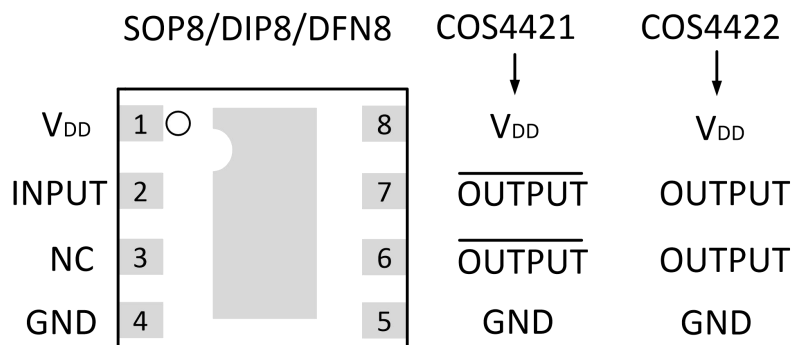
SOP8/DIP8/DFN8

COS4421

COS4422

| | | | | |
|---|---|---|---|---|
| $V_{DD}$ | 1 | 8 | $V_{DD}$ | $V_{DD}$ |
| INPUT | 2 | 7 | $\overline{\text{OUTPUT}}$ | OUTPUT |
| NC | 3 | 6 | $\overline{\text{OUTPUT}}$ | OUTPUT |
| GND | 4 | 5 | GND | GND |